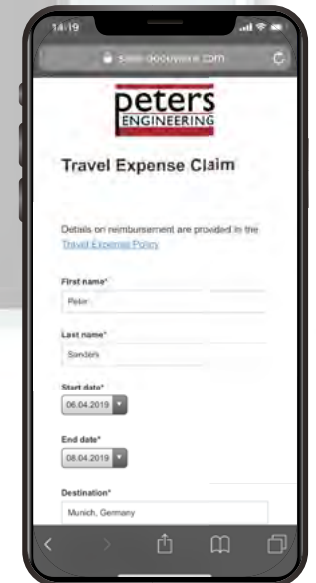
14:19

s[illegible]docuware.com

peters
ENGINEERING

Travel Expense Claim

Details on reimbursement are provided in the Travel Expense Policy

First name*
Peter

Last name*
Sanders

Start date*
06.04.2019

End date*
08.04.2019

Destination*
Munich, Germany